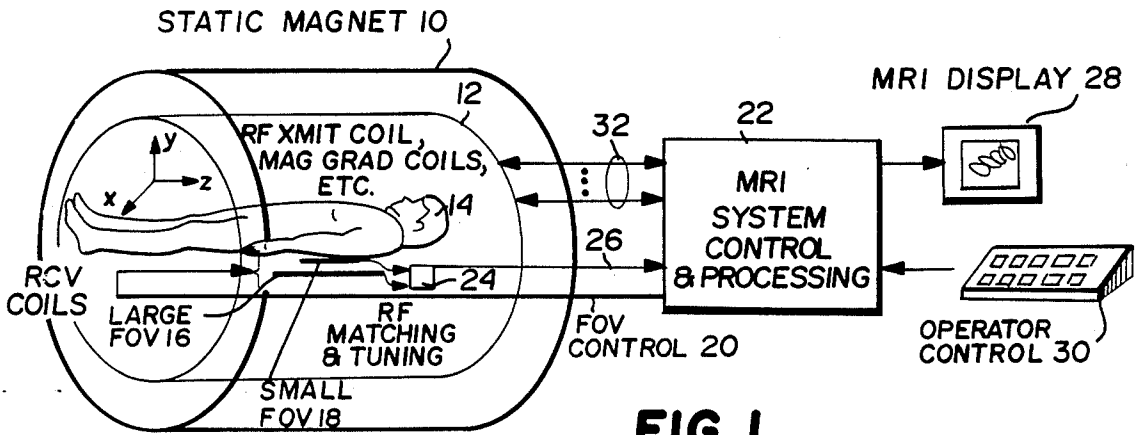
STATIC MAGNET 10

12

RF XMIT COIL, MAG GRAD COILS, ETC.

y

x

z

14

32

22

MRI SYSTEM CONTROL & PROCESSING

MRI DISPLAY 28

26

24

RCV COILS

LARGE FOV 16

RF MATCHING & TUNING

FOV CONTROL 20

OPERATOR CONTROL 30

SMALL FOV 18

FIG. 1